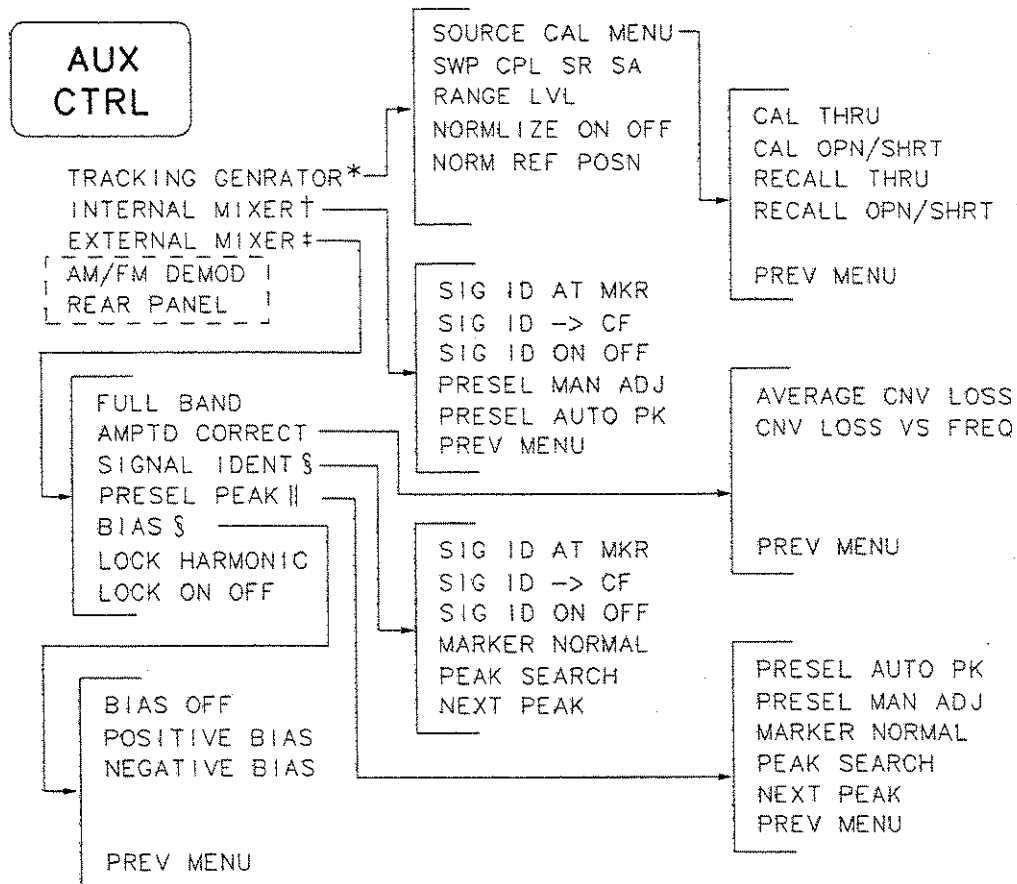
AUX CTRL

TRACKING GENRATOR*
INTERNAL MIXER†
EXTERNAL MIXER‡
AM/FM DEMOD
REAR PANEL

SOURCE CAL MENU
SWP CPL SR SA
RANGE LVL
NORMLIZE ON OFF
NORM REF POSN

CAL THRU
CAL OPN/SHRT
RECALL THRU
RECALL OPN/SHRT

PREV MENU

SIG ID AT MKR
SIG ID -> CF
SIG ID ON OFF
PRESEL MAN ADJ
PRESEL AUTO PK
PREV MENU

FULL BAND
AMPTD CORRECT
SIGNAL IDENT§
PRESEL PEAK‖
BIAS§
LOCK HARMONIC
LOCK ON OFF

AVERAGE CNV LOSS
CNV LOSS VS FREQ

PREV MENU

SIG ID AT MKR
SIG ID -> CF
SIG ID ON OFF
MARKER NORMAL
PEAK SEARCH
NEXT PEAK

BIAS OFF
POSITIVE BIAS
NEGATIVE BIAS

PREV MENU

PRESEL AUTO PK
PRESEL MAN ADJ
MARKER NORMAL
PEAK SEARCH
NEXT PEAK
PREV MENU